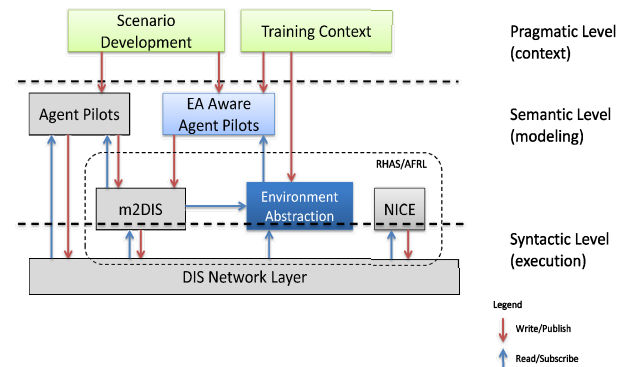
Scenario Development

Training Context

Pragmatic Level (context)

Agent Pilots

EA Aware Agent Pilots

Semantic Level (modeling)

RHAS/AFRL

m2DIS

Environment Abstraction

NICE

Syntactic Level (execution)

DIS Network Layer

Legend

Write/Publish

Read/Subscribe